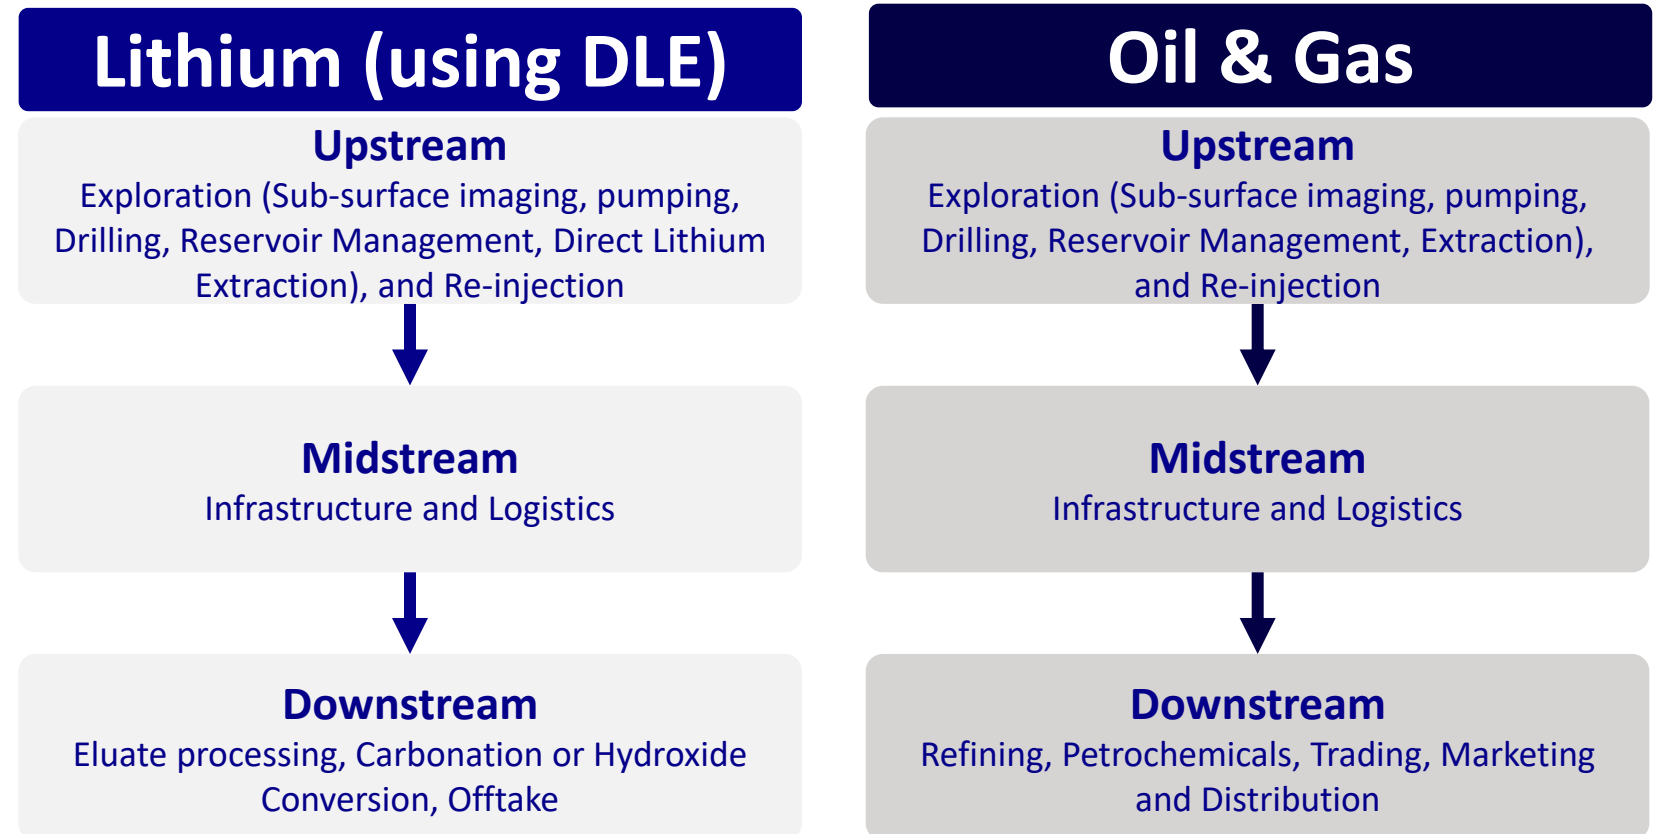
Lithium (using DLE)

Upstream
Exploration (Sub-surface imaging, pumping, Drilling, Reservoir Management, Direct Lithium Extraction), and Re-injection

Midstream
Infrastructure and Logistics

Downstream
Eluate processing, Carbonation or Hydroxide Conversion, Offtake

Oil & Gas

Upstream
Exploration (Sub-surface imaging, pumping, Drilling, Reservoir Management, Extraction), and Re-injection

Midstream
Infrastructure and Logistics

Downstream
Refining, Petrochemicals, Trading, Marketing and Distribution